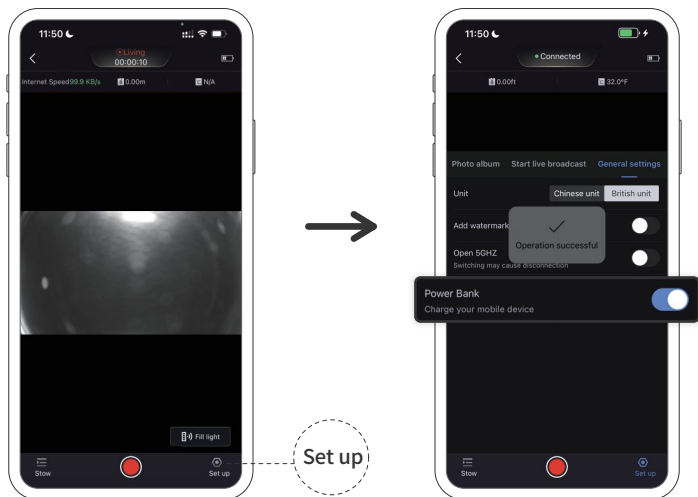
11:50

Living
00:00:10

Internet Speed 99.9 KB/s 0.00m N/A

Fill light

Stow

Set up

Set up

11:50

Connected

0.00ft 32.0°F

Photo album Start live broadcast General settings

Unit Chinese unit British unit

Add watermark

Operation successful

Open 5GHZ
Switching may cause disconnection

Power Bank
Charge your mobile device

Stow

Set up